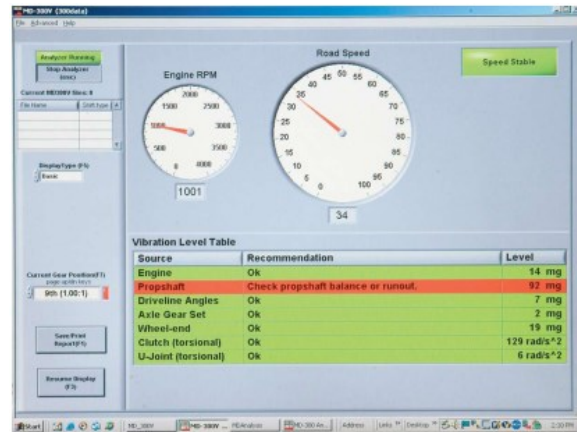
MD-300V (300data)
File Advanced Help

Analyzer Running
Stop Analyzer (esc)
Current MD300V files: 0
File Name | Shift type

DisplayType (F5)
Basic

Current Gear Position(F7)
page up/dn keys
9th (1.00:1)

Save/Print Report(F9)

Resume Display (F3)

Engine RPM
2000
1500 2500
1000 3000
500 3500
0 4000
1001

Road Speed
40 45 50 55
35 60
30 65
25 70
20 75
15 80
10 85
5 90
0 95 100
34

Speed Stable

Vibration Level Table

| Source | Recommendation | Level |
|---|---|---|
| Engine | Ok | 14 mg |
| Propshaft | Check propshaft balance or runout. | 92 mg |
| Driveline Angles | Ok | 7 mg |
| Axle Gear Set | Ok | 2 mg |
| Wheel-end | Ok | 19 mg |
| Clutch (torsional) | Ok | 129 rad/s^2 |
| U-Joint (torsional) | Ok | 6 rad/s^2 |

Start | MD_300V | MD-300V ... | MDAnalysis | MD-300 An... | Address | Links | Desktop | 2:10 PM